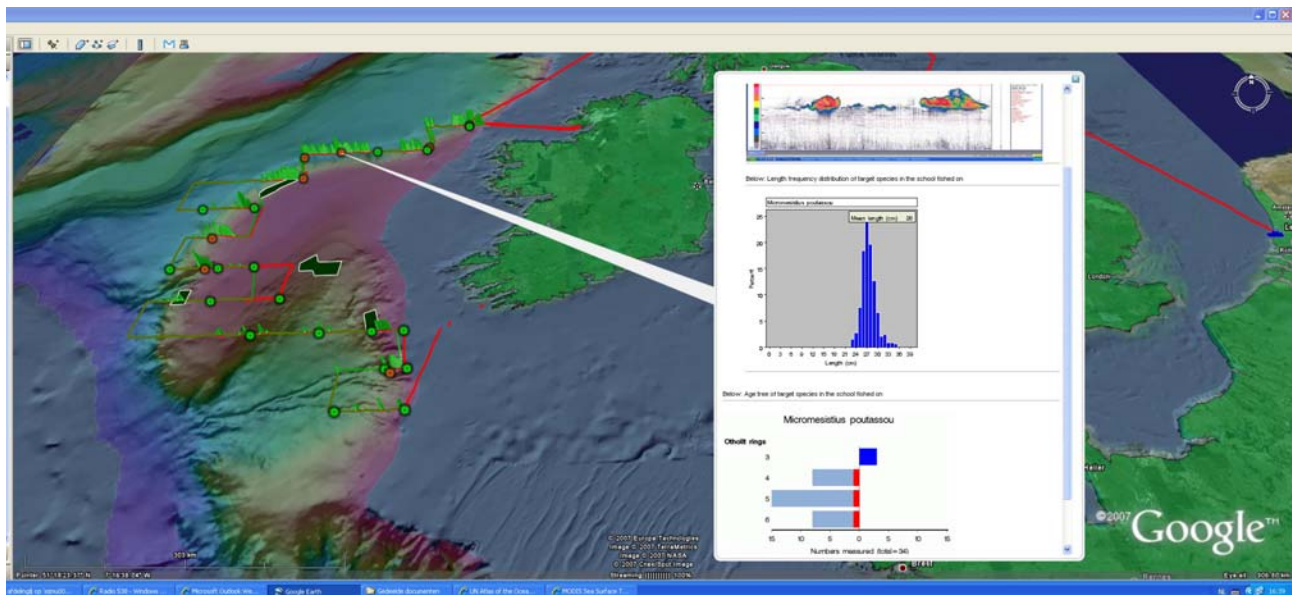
Below: Length frequency distribution of target species in the school fished on

Micromesistius poutassou

Mean length (cm) 28

Percent

25
20
15
10
5
0

0 3 6 9 12 15 18 21 24 27 30 33 36 39
Length (cm)

Below: Age tree of target species in the school fished on

Micromesistius poutassou

Otholit rings

3
4
5
6

15 10 5 0 5 10 15
Numbers measured (total=34)

London

© 2007 Europa Technologies
Image © 2007 TerraMetrics
Image © 2007 NASA
© 2007 CnesSpot Image

Streaming |||||||||| 100%

303 km

©2007 Google™

Google Earth

Gedeelde documenten

UN Atlas of the Ocea...

MODIS Sea Surface T...

Microsoft Outlook We...

Radio 538 - Windows ...

Brest

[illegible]